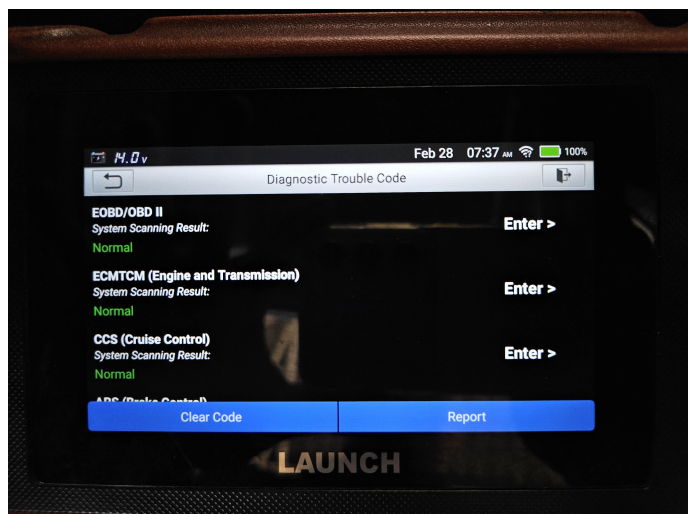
14.0v Feb 28 07:37 AM 100%

Diagnostic Trouble Code

EOBD/OBD II
System Scanning Result:
Normal
Enter >

ECMTCM (Engine and Transmission)
System Scanning Result:
Normal
Enter >

CCS (Cruise Control)
System Scanning Result:
Normal
Enter >

ABS (Brake Control)

Clear Code
Report

LAUNCH